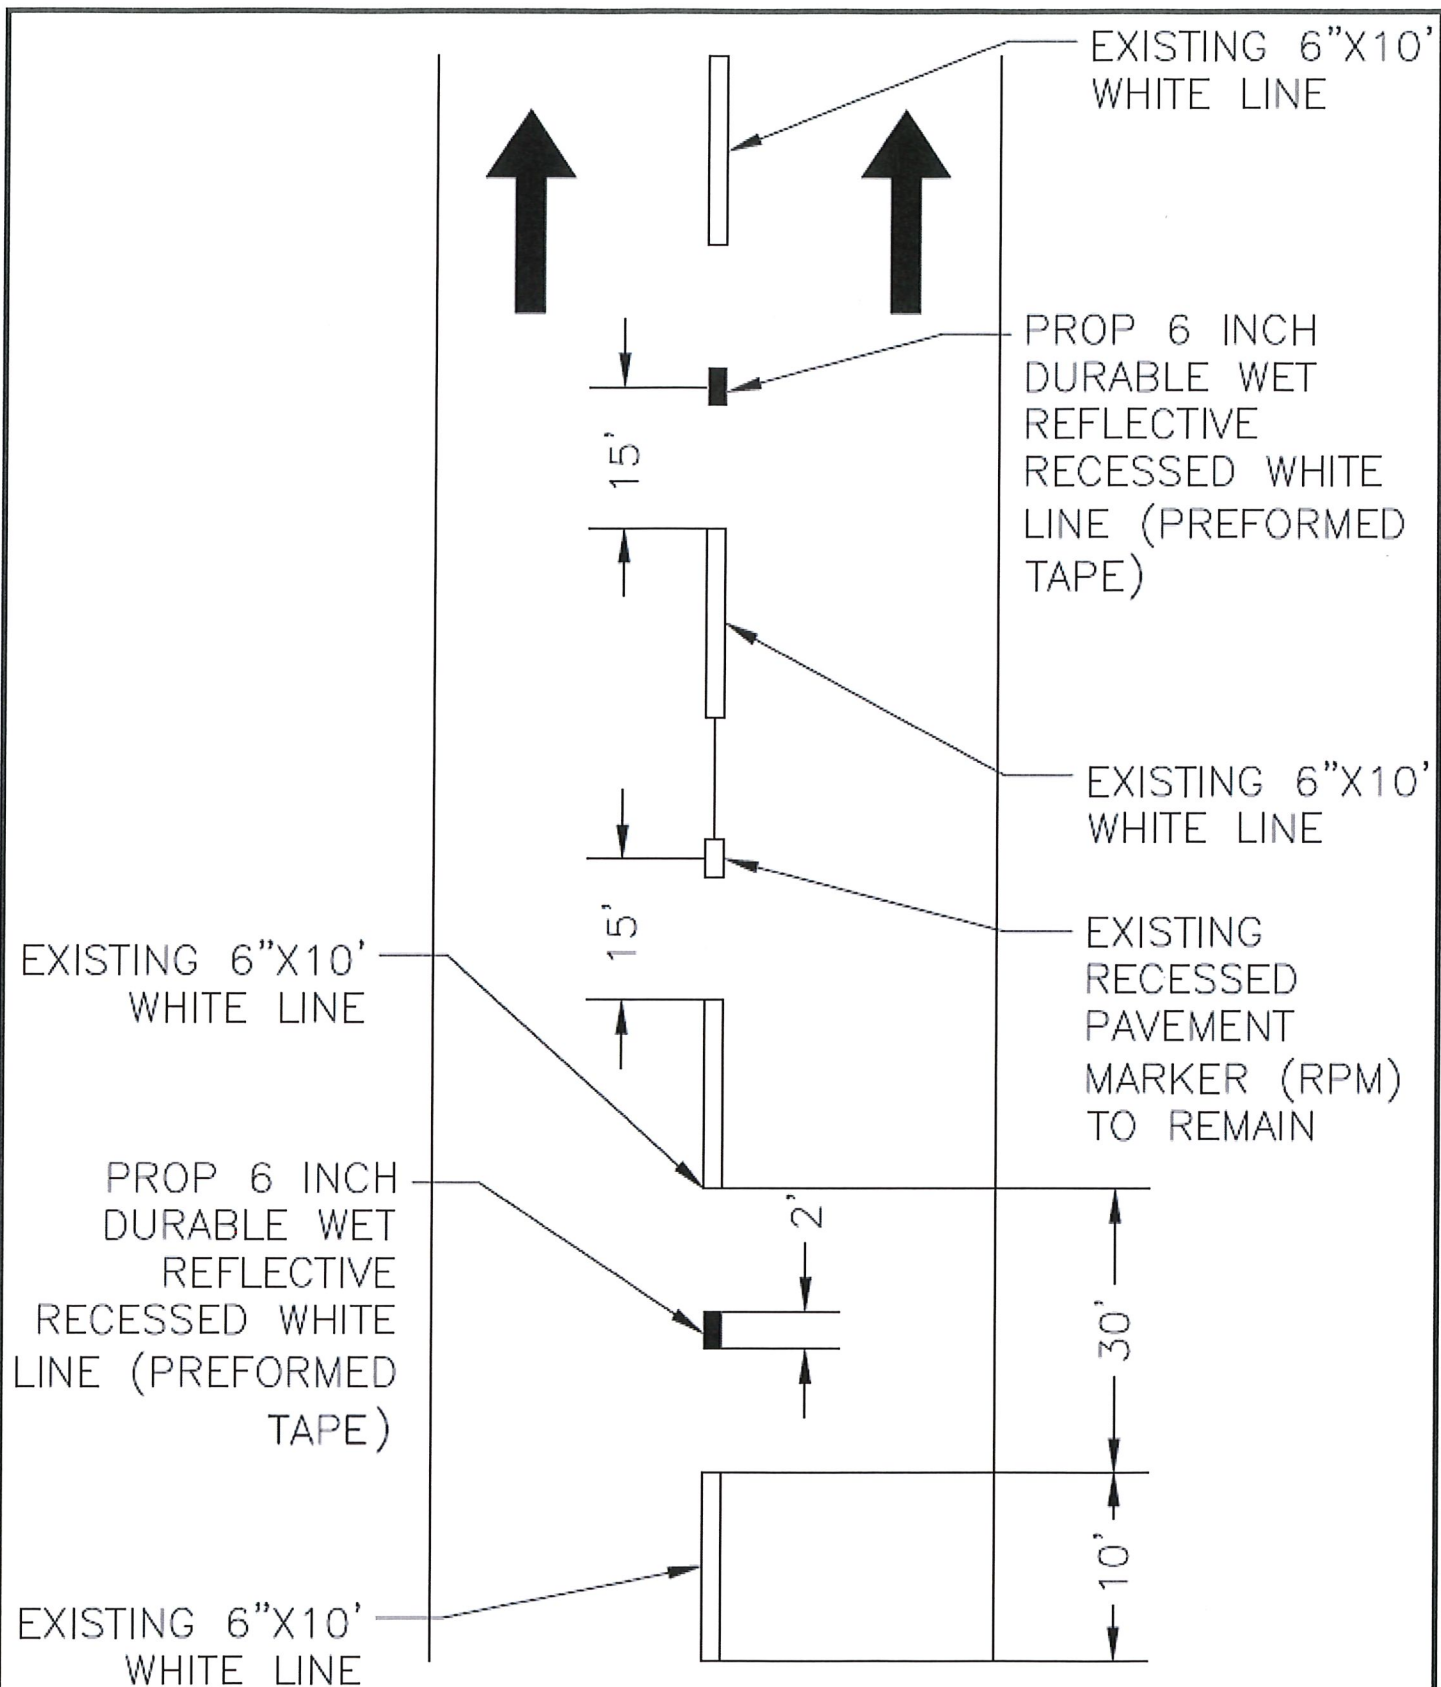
EXISTING 6"X10' WHITE LINE

PROP 6 INCH DURABLE WET REFLECTIVE RECESSED WHITE LINE (PREFORMED TAPE)

15'

EXISTING 6"X10' WHITE LINE

EXISTING RECESSED PAVEMENT MARKER (RPM) TO REMAIN

15'

EXISTING 6"X10' WHITE LINE

PROP 6 INCH DURABLE WET REFLECTIVE RECESSED WHITE LINE (PREFORMED TAPE)

2'

30'

10'

EXISTING 6"X10' WHITE LINE